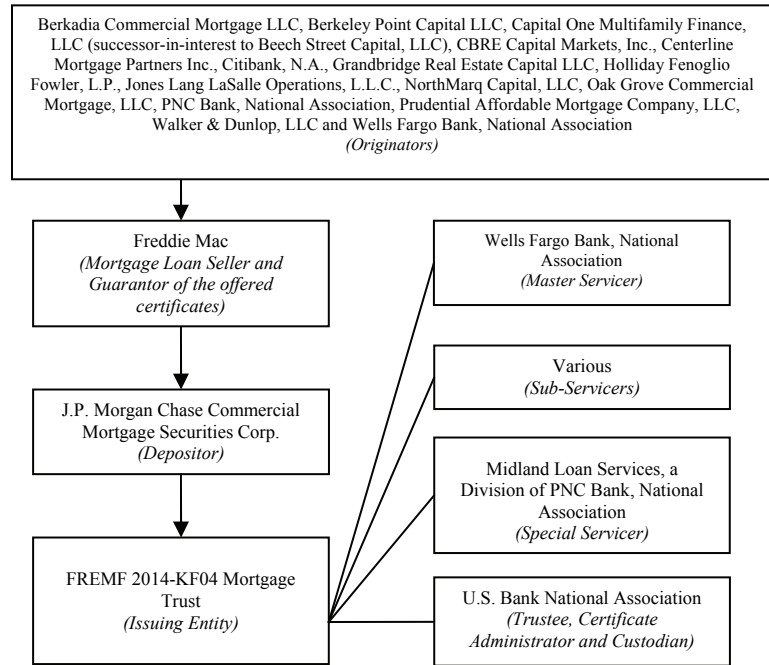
Berkadia Commercial Mortgage LLC, Berkeley Point Capital LLC, Capital One Multifamily Finance, LLC (successor-in-interest to Beech Street Capital, LLC), CBRE Capital Markets, Inc., Centerline Mortgage Partners Inc., Citibank, N.A., Grandbridge Real Estate Capital LLC, Holliday Fenoglio Fowler, L.P., Jones Lang LaSalle Operations, L.L.C., NorthMarq Capital, LLC, Oak Grove Commercial Mortgage, LLC, PNC Bank, National Association, Prudential Affordable Mortgage Company, LLC, Walker & Dunlop, LLC and Wells Fargo Bank, National Association
(Originators)

Freddie Mac
(Mortgage Loan Seller and Guarantor of the offered certificates)

J.P. Morgan Chase Commercial Mortgage Securities Corp.
(Depositor)

FREMF 2014-KF04 Mortgage Trust
(Issuing Entity)

Wells Fargo Bank, National Association
(Master Servicer)

Various
(Sub-Servicers)

Midland Loan Services, a Division of PNC Bank, National Association
(Special Servicer)

U.S. Bank National Association
(Trustee, Certificate Administrator and Custodian)